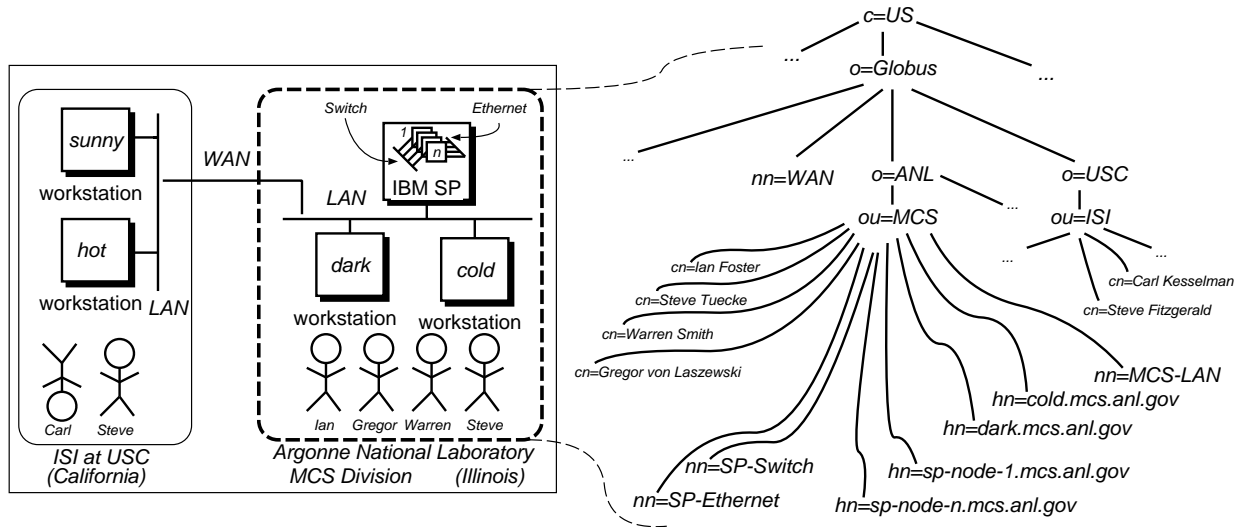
sunny
workstation
hot
workstation
LAN
WAN
Carl
Steve
ISI at USC
(California)
Switch
Ethernet
1
n
IBM SP
LAN
dark
workstation
cold
workstation
Ian
Gregor
Warren
Steve
Argonne National Laboratory
MCS Division (Illinois)

c=US
...
o=Globus
...
...
nn=WAN
o=ANL
o=USC
...
ou=MCS
ou=ISI
...
...
cn=Ian Foster
cn=Steve Tuecke
cn=Warren Smith
cn=Gregor von Laszewski
cn=Carl Kesselman
cn=Steve Fitzgerald
nn=MCS-LAN
hn=cold.mcs.anl.gov
hn=dark.mcs.anl.gov
nn=SP-Switch
hn=sp-node-1.mcs.anl.gov
nn=SP-Ethernet
hn=sp-node-n.mcs.anl.gov